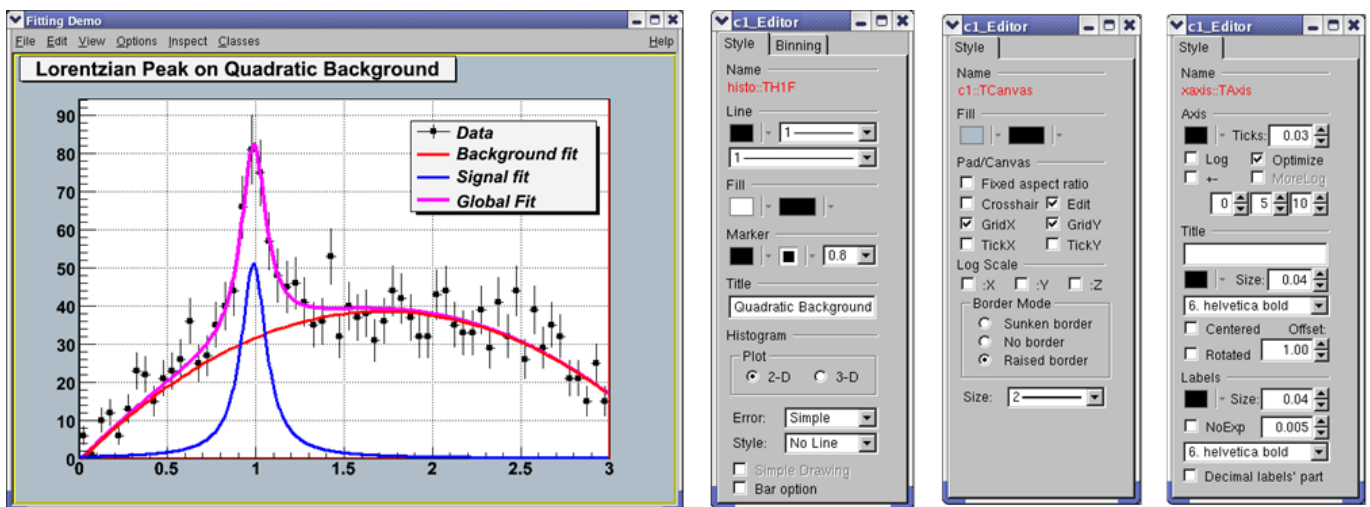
Fitting Demo

File Edit View Options Inspect Classes Help

Lorentzian Peak on Quadratic Background

Data
Background fit
Signal fit
Global Fit

90
80
70
60
50
40
30
20
10
0

0 0.5 1 1.5 2 2.5 3

c1_Editor

Style Binning

Name
histo::TH1F

Line
1
1

Fill

Marker
0.8

Title
Quadratic Background

Histogram
Plot
2-D 3-D

Error: Simple
Style: No Line

Simple Drawing
Bar option

c1_Editor

Style

Name
c1::TCanvas

Fill

Pad/Canvas
Fixed aspect ratio
Crosshair Edit
GridX GridY
TickX TickY

Log Scale
:X :Y :Z

Border Mode
Sunken border
No border
Raised border

Size: 2

c1_Editor

Style

Name
xaxis::TAxis

Axis
Ticks: 0.03
Log Optimize
+- MoreLog
0 5 10

Title
Size: 0.04
6. helvetica bold
Centered Offset:
Rotated 1.00

Labels
Size: 0.04
NoExp 0.005
6. helvetica bold
Decimal labels' part